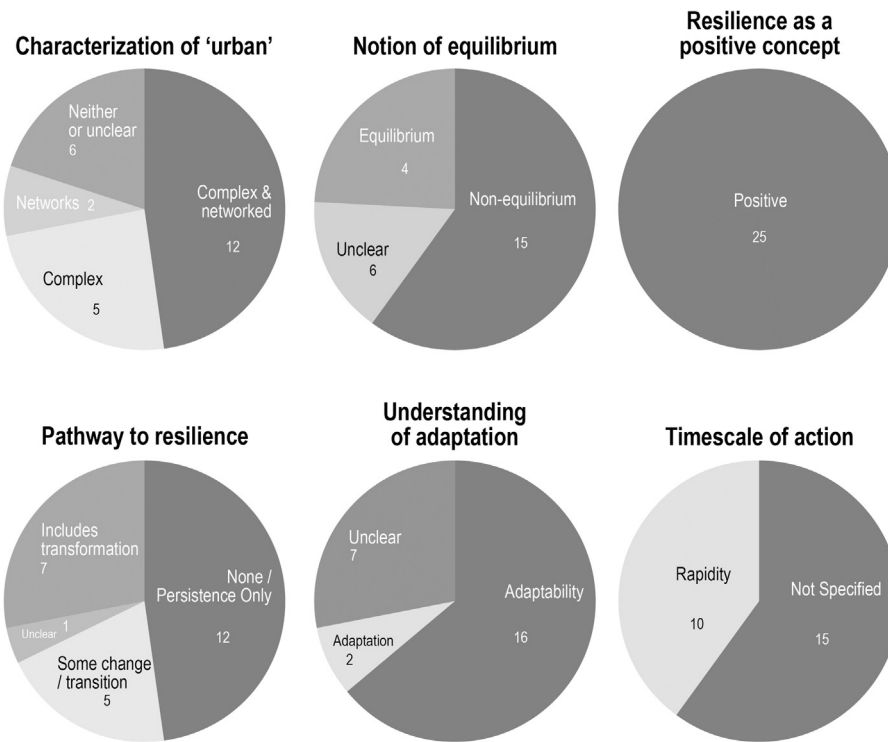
Characterization of 'urban'

Neither or unclear
6
Networks 2
Complex & networked
12
Complex
5

Notion of equilibrium

Equilibrium
4
Non-equilibrium
15
Unclear
6

Resilience as a positive concept

Positive
25

Pathway to resilience

Includes transformation
7
Unclear 1
None / Persistence Only
12
Some change / transition
5

Understanding of adaptation

Unclear
7
Adaptability
16
Adaptation
2

Timescale of action

Rapidity
10
Not Specified
15